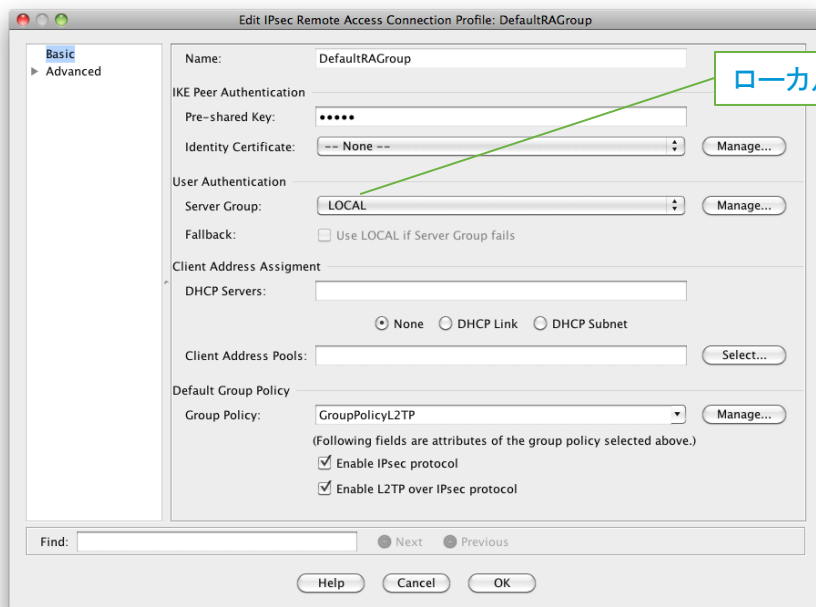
Edit IPsec Remote Access Connection Profile: DefaultRAGroup

Basic
Advanced

Name: DefaultRAGroup

ローカル

IKE Peer Authentication
Pre-shared Key: •••••
Identity Certificate: -- None -- Manage...

User Authentication
Server Group: LOCAL Manage...
Fallback: Use LOCAL if Server Group fails

Client Address Assigment
DHCP Servers:
None DHCP Link DHCP Subnet
Client Address Pools: Select...

Default Group Policy
Group Policy: GroupPolicyL2TP Manage...
(Following fields are attributes of the group policy selected above.)
Enable IPsec protocol
Enable L2TP over IPsec protocol

Find: Next Previous

Help Cancel OK